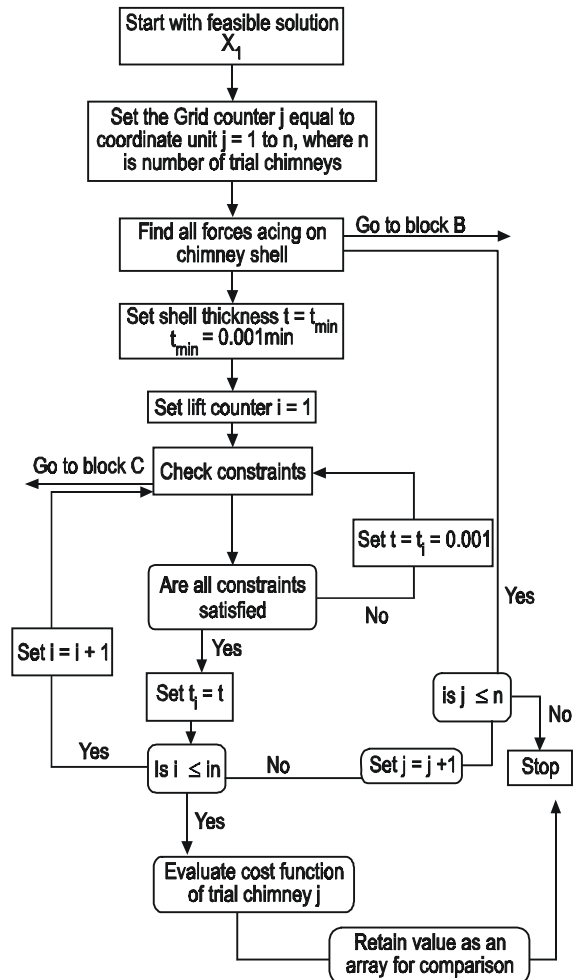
Start with feasible solution $X_1$

Set the Grid counter j equal to coordinate unit j = 1 to n, where n is number of trial chimneys

Find all forces acing on chimney shell

Go to block B

Set shell thickness $t = t_{min}$
$t_{min} = 0.001min$

Set lift counter i = 1

Go to block C

Check constraints

Set $t = t_i = 0.001$

Are all constraints satisfied

No

Yes

Set i = i + 1

Yes

Set $t_i = t$

Yes

Is $i \leq in$

No

Set j = j +1

is $j \leq n$

No

Stop

Yes

Evaluate cost function of trial chimney j

Retain value as an array for comparison